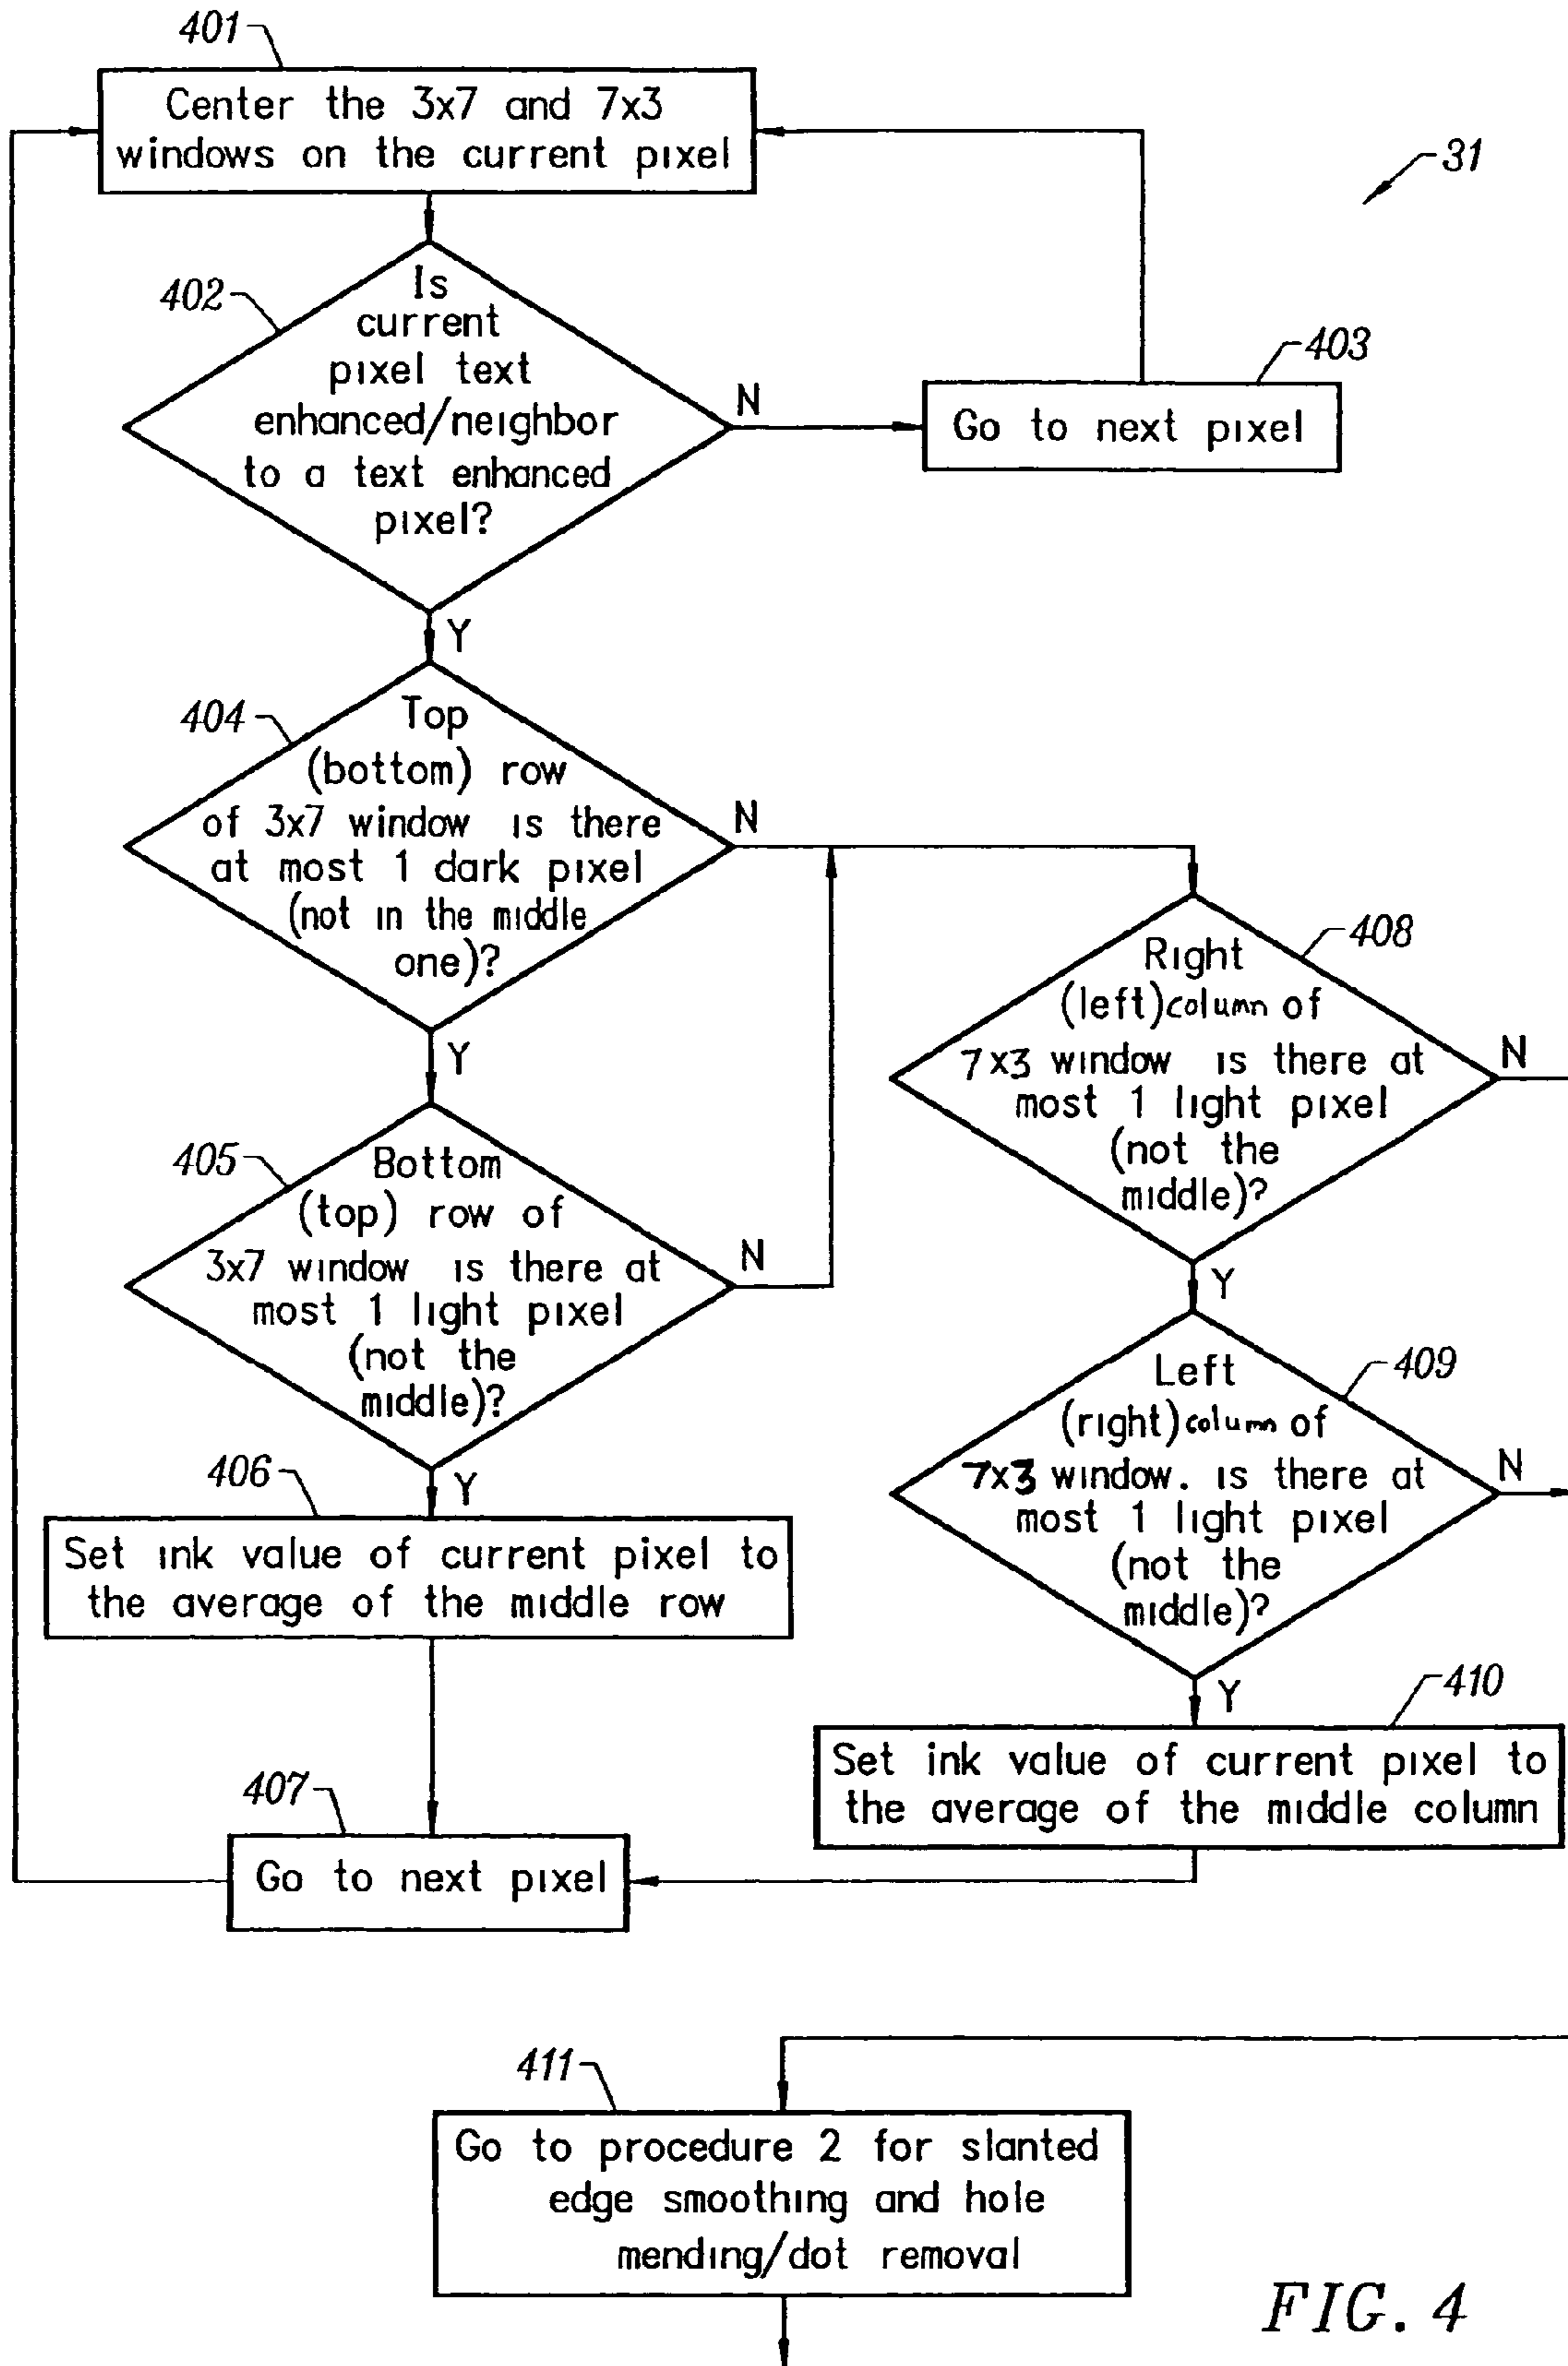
401
Center the 3x7 and 7x3 windows on the current pixel

31

402
Is current pixel text enhanced/neighbor to a text enhanced pixel?

N

403
Go to next pixel

Y

404
Top (bottom) row of 3x7 window is there at most 1 dark pixel (not in the middle one)?

N

408
Right (left) column of 7x3 window is there at most 1 light pixel (not the middle)?

N

Y

405
Bottom (top) row of 3x7 window is there at most 1 light pixel (not the middle)?

N

409
Left (right) column of 7x3 window. is there at most 1 light pixel (not the middle)?

N

Y

406
Set ink value of current pixel to the average of the middle row

Y

410
Set ink value of current pixel to the average of the middle column

407
Go to next pixel

411
Go to procedure 2 for slanted edge smoothing and hole mending/dot removal

FIG. 4